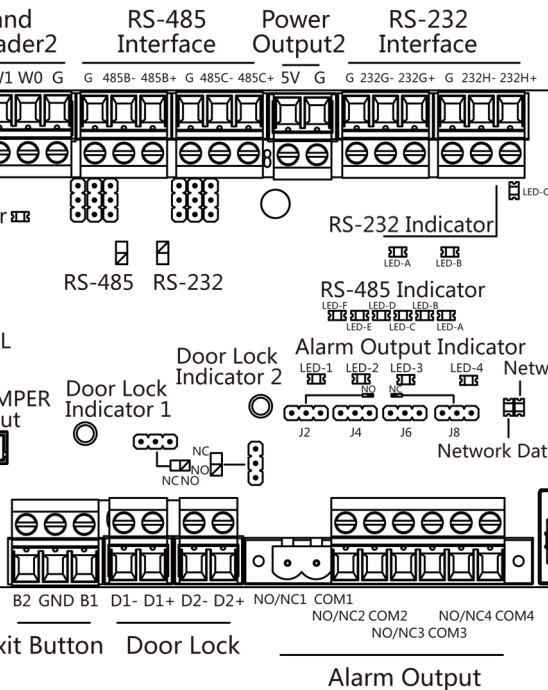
and
ader2
RS-485
Interface
Power
Output2
RS-232
Interface
/1 W0 G
G 485B- 485B+ G 485C- 485C+
5V G
G 232G- 232G+ G 232H- 232H+
LED-C
RS-232 Indicator
LED-A LED-B
RS-485 RS-232
RS-485 Indicator
LED-F LED-D LED-B
LED-E LED-C LED-A
Alarm Output Indicator
L
Door Lock
Indicator 2
LED-1 LED-2 LED-3 LED-4
NO NC
Netw
MPER
ut
Door Lock
Indicator 1
J2 J4 J6 J8
NC
NO
NC NO
Network Dat
B2 GND B1 D1- D1+ D2- D2+ NO/NC1 COM1
NO/NC2 COM2 NO/NC4 COM4
NO/NC3 COM3
xit Button Door Lock
Alarm Output